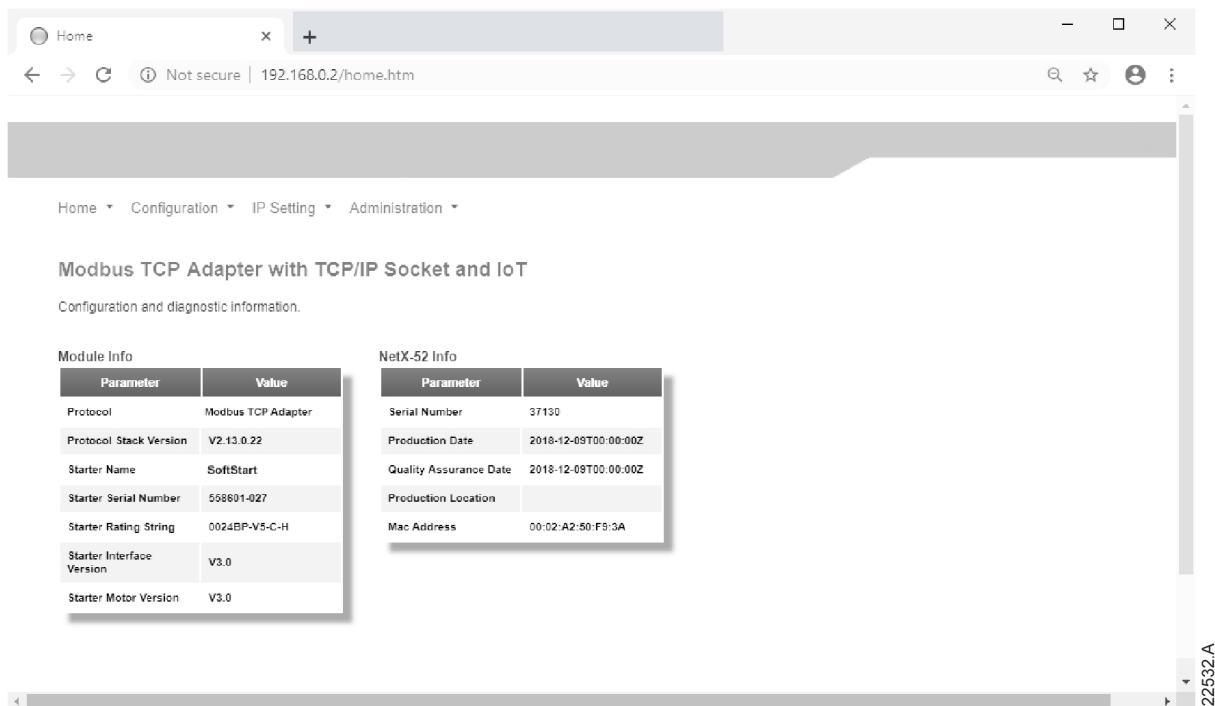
Home ×
Not secure | 192.168.0.2/home.htm

Home ▾ Configuration ▾ IP Setting ▾ Administration ▾

Modbus TCP Adapter with TCP/IP Socket and IoT

Configuration and diagnostic information.

Module Info

| Parameter | Value |
|---|---|
| Protocol | Modbus TCP Adapter |
| Protocol Stack Version | V2.13.0.22 |
| Starter Name | SoftStart |
| Starter Serial Number | 558601-027 |
| Starter Rating String | 0024BP-V5-C-H |
| Starter Interface Version | V3.0 |
| Starter Motor Version | V3.0 |

NetX-52 Info

| Parameter | Value |
|---|---|
| Serial Number | 37130 |
| Production Date | 2018-12-09T00:00:00Z |
| Quality Assurance Date | 2018-12-09T00:00:00Z |
| Production Location | |
| Mac Address | 00:02:A2:50:F9:3A |

22532.A